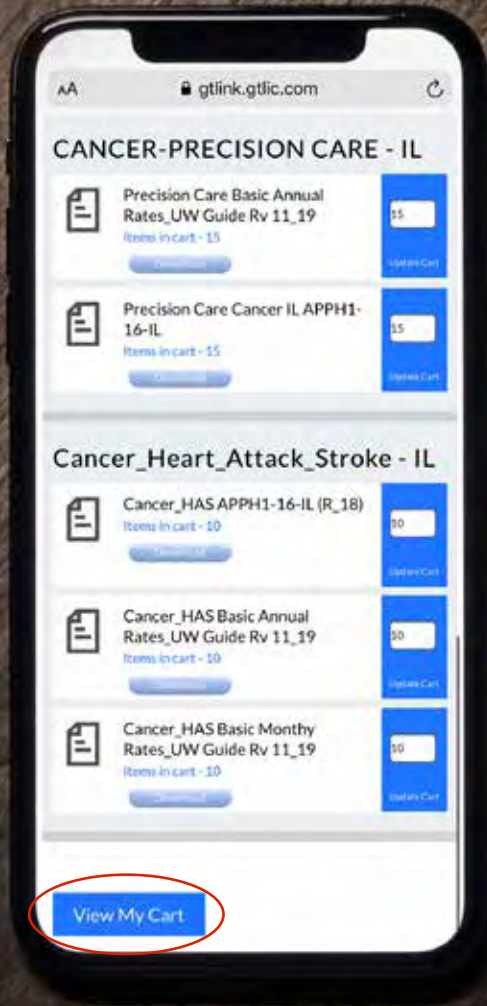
AA gtlink.gtlic.com

CANCER-PRECISION CARE - IL

Precision Care Basic Annual Rates_UW Guide Rv 11_19
Items in cart - 15
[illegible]
15
Update Cart

Precision Care Cancer IL APPH1-16-IL
Items in cart - 15
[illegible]
15
Update Cart

Cancer_Heart_Attack_Stroke - IL

Cancer_HAS APPH1-16-IL (R_18)
Items in cart - 10
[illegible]
10
Update Cart

Cancer_HAS Basic Annual Rates_UW Guide Rv 11_19
Items in cart - 10
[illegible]
10
Update Cart

Cancer_HAS Basic Monthy Rates_UW Guide Rv 11_19
Items in cart - 10
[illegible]
10
Update Cart

View My Cart